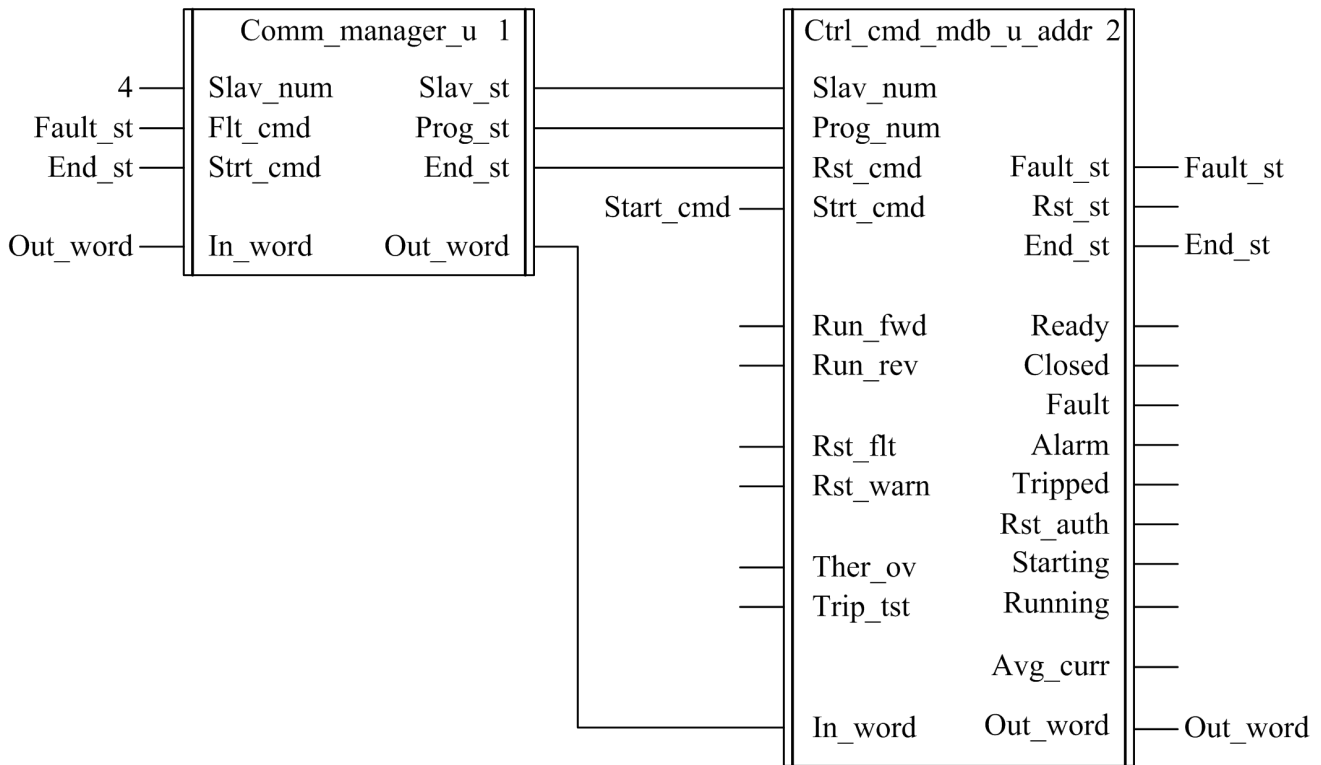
Comm_manager_u 1

4 Slav_num Slav_st
Fault_st Flt_cmd Prog_st
End_st Strt_cmd End_st
Out_word In_word Out_word

Ctrl_cmd_mdb_u_addr 2

Slav_num
Prog_num
Rst_cmd Fault_st Fault_st
Start_cmd Strt_cmd Rst_st
End_st End_st

Run_fwd Ready
Run_rev Closed
Fault
Rst_flt Alarm
Rst_warn Tripped
Rst_auth
Ther_ov Starting
Trip_tst Running

Avg_curr

In_word Out_word Out_word